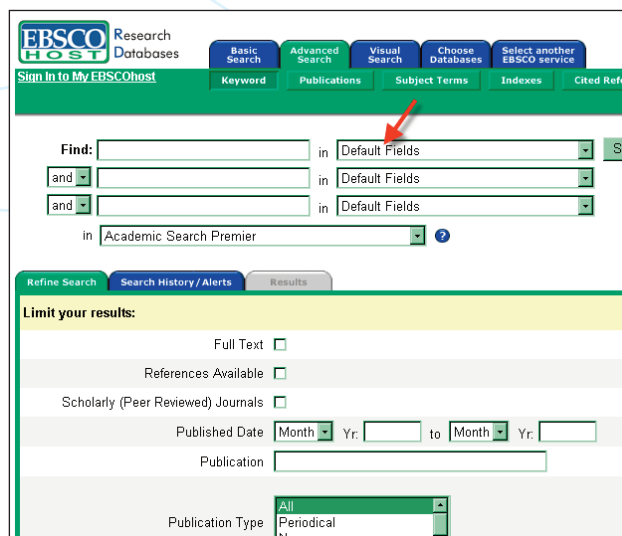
EBSCO HOST Research Databases

Basic Search | Advanced Search | Visual Search | Choose Databases | Select another EBSCO service

Sign In to My EBSCOhost

Keyword | Publications | Subject Terms | Indexes | Cited Refe

Find: in Default Fields S

and in Default Fields

and in Default Fields

in Academic Search Premier ?

Refine Search | Search History/Alerts | Results

Limit your results:

Full Text

References Available

Scholarly (Peer Reviewed) Journals

Published Date Month Yr: to Month Yr:

Publication

Publication Type All Periodical N